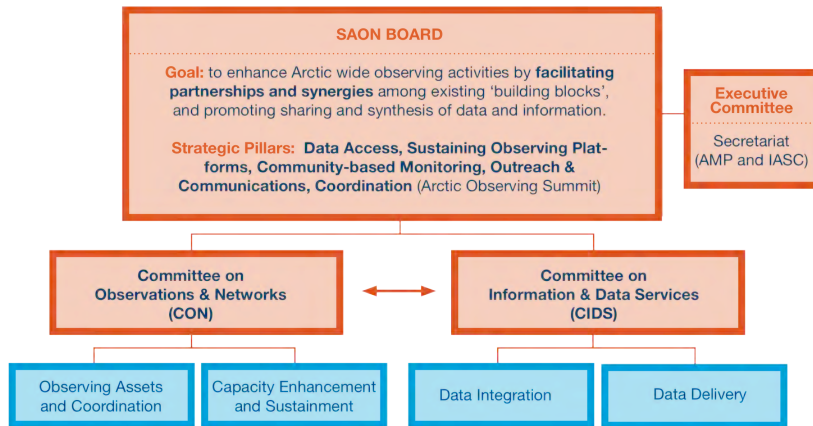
SAON BOARD

Goal: to enhance Arctic wide observing activities by facilitating partnerships and synergies among existing 'building blocks', and promoting sharing and synthesis of data and information.

Strategic Pillars: Data Access, Sustaining Observing Platforms, Community-based Monitoring, Outreach & Communications, Coordination (Arctic Observing Summit)

Executive Committee

Secretariat (AMP and IASC)

Committee on Observations & Networks (CON)

Committee on Information & Data Services (CIDS)

Observing Assets and Coordination

Capacity Enhancement and Sustainment

Data Integration

Data Delivery